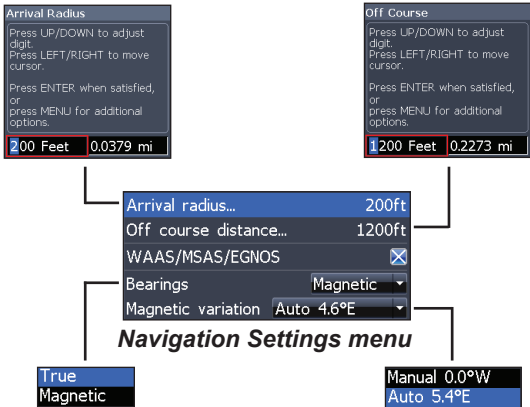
Arrival Radius

Press UP/DOWN to adjust digit.
Press LEFT/RIGHT to move cursor.

Press ENTER when satisfied, or
press MENU for additional options.

200 Feet 0.0379 mi

Off Course

Press UP/DOWN to adjust digit.
Press LEFT/RIGHT to move cursor.

Press ENTER when satisfied, or
press MENU for additional options.

1200 Feet 0.2273 mi

Arrival radius... 200ft
Off course distance... 1200ft
WAAS/MSAS/EGNOS
Bearings Magnetic
Magnetic variation Auto 4.6°E

Navigation Settings menu

True
Magnetic

Manual 0.0°W
Auto 5.4°E